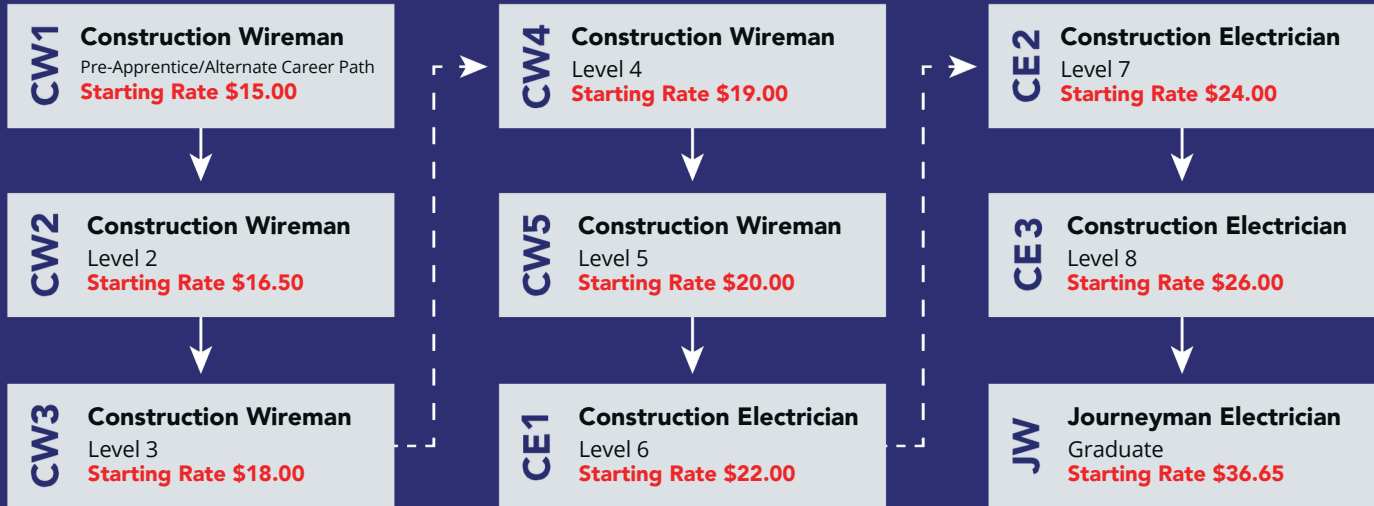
CW1
Construction Wireman
Pre-Apprentice/Alternate Career Path
Starting Rate $15.00

CW2
Construction Wireman
Level 2
Starting Rate $16.50

CW3
Construction Wireman
Level 3
Starting Rate $18.00

CW4
Construction Wireman
Level 4
Starting Rate $19.00

CW5
Construction Wireman
Level 5
Starting Rate $20.00

CE1
Construction Electrician
Level 6
Starting Rate $22.00

CE2
Construction Electrician
Level 7
Starting Rate $24.00

CE3
Construction Electrician
Level 8
Starting Rate $26.00

JW
Journeyman Electrician
Graduate
Starting Rate $36.65